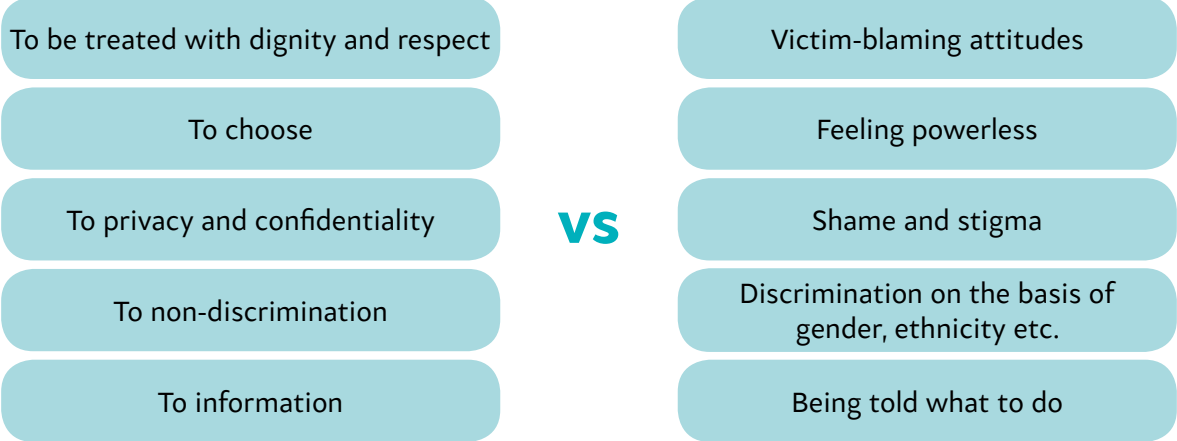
To be treated with dignity and respect

To choose

To privacy and confidentiality

To non-discrimination

To information

VS

Victim-blaming attitudes

Feeling powerless

Shame and stigma

Discrimination on the basis of gender, ethnicity etc.

Being told what to do